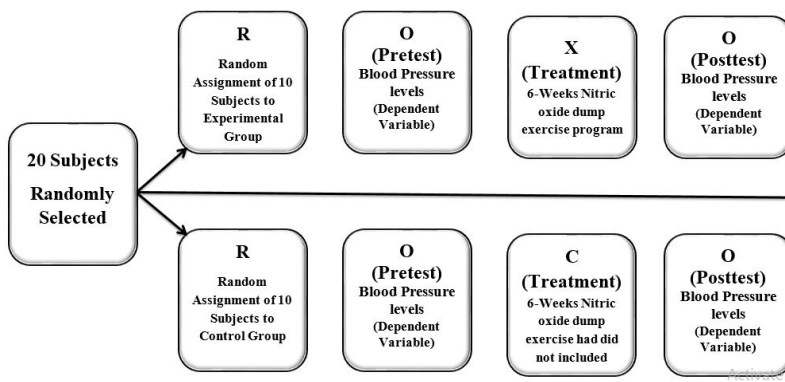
20 Subjects

Randomly Selected

R

Random Assignment of 10 Subjects to Experimental Group

O

(Pretest)

Blood Pressure levels (Dependent Variable)

X

(Treatment)

6-Weeks Nitric oxide dump exercise program

O

(Posttest)

Blood Pressure levels (Dependent Variable)

R

Random Assignment of 10 Subjects to Control Group

O

(Pretest)

Blood Pressure levels (Dependent Variable)

C

(Treatment)

6-Weeks Nitric oxide dump exercise had did not included

O

(Posttest)

Blood Pressure levels (Dependent Variable)

Activate